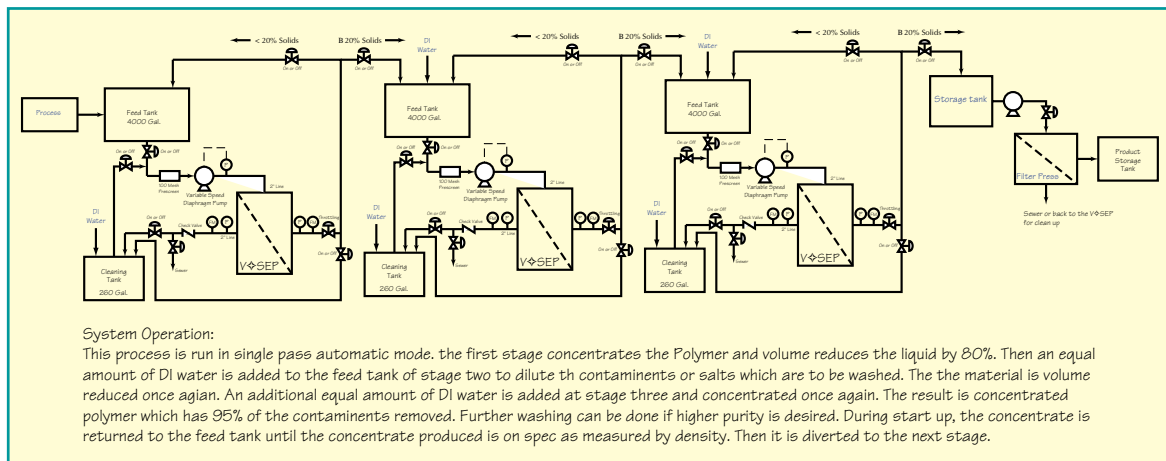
< 20% Solids
B 20% Solids
DI Water
< 20% Solids
B 20% Solids
DI Water
< 20% Solids
B 20% Solids

On or Off
On or Off
On or Off
On or Off
On or Off
On or Off

Process

Feed Tank
4000 Gal.

Feed Tank
4000 Gal.

Feed Tank
4000 Gal.

Storage tank

On or Off
On or Off
100 Mesh Prescreen
Variable Speed Diaphragm Pump
2" Line

On or Off
On or Off
100 Mesh Prescreen
Variable Speed Diaphragm Pump
2" Line

On or Off
On or Off
100 Mesh Prescreen
Variable Speed Diaphragm Pump
2" Line

Filter Press

Product Storage Tank

DI Water
On or Off
Check Valve
2" Line
Throttling
On or Off
Sewer

Cleaning Tank
260 Gal.

V✧SEP

DI Water
On or Off
Check Valve
2" Line
Throttling
On or Off
Sewer

Cleaning Tank
260 Gal.

V✧SEP

DI Water
On or Off
Check Valve
2" Line
Throttling
On or Off
Sewer

Cleaning Tank
260 Gal.

V✧SEP

Sewer or back to the V✧SEP for clean up

System Operation:
This process is run in single pass automatic mode. the first stage concentrates the Polymer and volume reduces the liquid by 80%. Then an equal amount of DI water is added to the feed tank of stage two to dilute th contaminents or salts which are to be washed. The the material is volume reduced once agian. An additional equal amount of DI water is added at stage three and concentrated once again. The result is concentrated polymer which has 95% of the contaminents removed. Further washing can be done if higher purity is desired. During start up, the concentrate is returned to the feed tank until the concentrate produced is on spec as measured by density. Then it is diverted to the next stage.